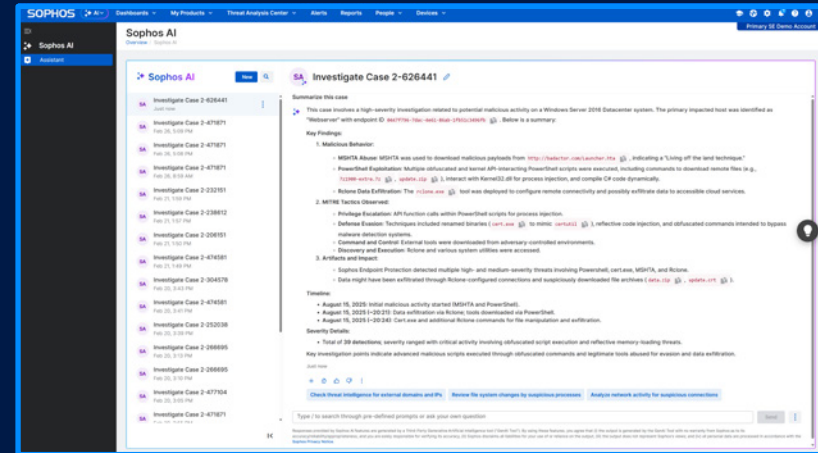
SOPHOS AI Dashboards My Products Threat Analysis Center Alerts Reports People Devices

Primary SE Demo Account

Sophos AI
Overview / Sophos AI

Sophos AI
Assistant

Sophos AI New

SA Investigate Case 2-626441 Just now
SA Investigate Case 2-471871 Feb 26, 5:09 PM
SA Investigate Case 2-471871 Feb 26, 5:08 PM
SA Investigate Case 2-471871 Feb 26, 9:59 AM
SA Investigate Case 2-232151 Feb 21, 1:59 PM
SA Investigate Case 2-238612 Feb 21, 1:57 PM
SA Investigate Case 2-206151 Feb 21, 1:50 PM
SA Investigate Case 2-474581 Feb 21, 1:46 PM
SA Investigate Case 2-304578 Feb 20, 3:43 PM
SA Investigate Case 2-474581 Feb 20, 3:41 PM
SA Investigate Case 2-252038 Feb 20, 3:39 PM
SA Investigate Case 2-266695 Feb 20, 3:13 PM
SA Investigate Case 2-266695 Feb 20, 3:10 PM
SA Investigate Case 2-477104 Feb 20, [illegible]

SA Investigate Case 2-626441

Summarize this case

This case involves a high-severity investigation related to potential malicious activity on a Windows Server 2016 Datacenter system. The primary impacted host was identified as "Webserver" with endpoint ID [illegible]. Below is a summary:

Key Findings:

1. Malicious Behavior:
- MSHTA Abuse: MSHTA was used to download malicious payloads from http://badactor.com/Launcher.hta, indicating a "Living off the land technique."
- PowerShell Exploitation: Multiple obfuscated and kernel API-interacting PowerShell scripts were executed, including commands to download remote files (e.g., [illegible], update.zip), interact with Kernel32.dll for process injection, and compile C# code dynamically.
- Rclone Data Exfiltration: The rclone.exe tool was deployed to configure remote connectivity and possibly exfiltrate data to accessible cloud services.

2. MITRE Tactics Observed:
- Privilege Escalation: API function calls within PowerShell scripts for process injection.
- Defense Evasion: Techniques included renamed binaries (cert.exe to mimic certutil), reflective code injection, and obfuscated commands intended to bypass malware detection systems.
- Command and Control: External tools were downloaded from adversary-controlled environments.
- Discovery and Execution: Rclone and various system utilities were accessed.

3. Artifacts and Impact:
- Sophos Endpoint Protection detected multiple high- and medium-severity threats involving Powershell, cert.exe, MSHTA, and Rclone.
- Data might have been exfiltrated through Rclone-configured connections and suspiciously downloaded file archives (data.zip, update.crt).

Timeline:
- August 15, 2025: Initial malicious activity started (MSHTA and PowerShell).
- August 15, 2025 (~20:21): Data exfiltration via Rclone; tools downloaded via PowerShell.
- August 15, 2025 (~20:24): Cert.exe and additional Rclone commands for file manipulation and exfiltration.

Severity Details:
- Total of 39 detections; severity ranged with critical activity involving obfuscated script execution and reflective memory-loading threats.

Key investigation points indicate advanced malicious scripts executed through obfuscated commands and legitimate tools abused for evasion and data exfiltration.

Just now

Check threat intelligence for external domains and IPs
Review file system changes by suspicious processes
Analyze network activity for suspicious connections

Type / to search through pre-defined prompts or ask your own question
Send

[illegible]